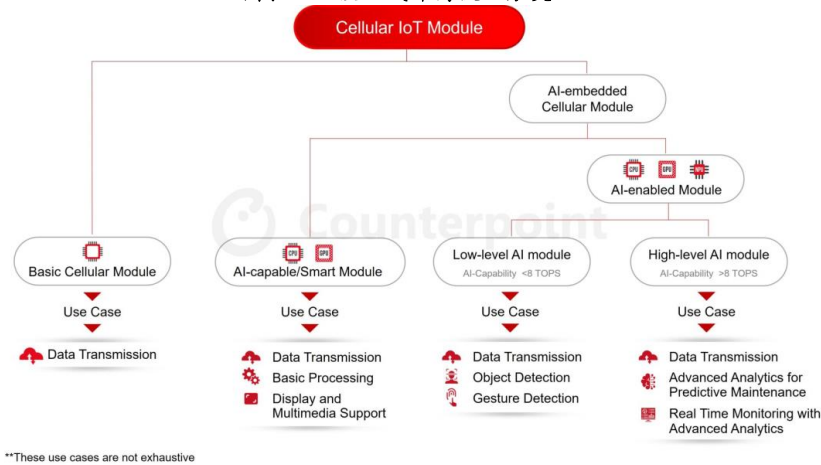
Cellular IoT Module

AI-embedded Cellular Module

CPU GPU NPU
AI-enabled Module

Counterpoint

Basic Cellular Module

Use Case

Data Transmission

CPU GPU
AI-capable/Smart Module

Use Case

Data Transmission
Basic Processing
Display and Multimedia Support

Low-level AI module
AI-Capability <8 TOPS

Use Case

Data Transmission
Object Detection
Gesture Detection

High-level AI module
AI-Capability >8 TOPS

Use Case

Data Transmission
Advanced Analytics for Predictive Maintenance
Real Time Monitoring with Advanced Analytics

**These use cases are not exhaustive